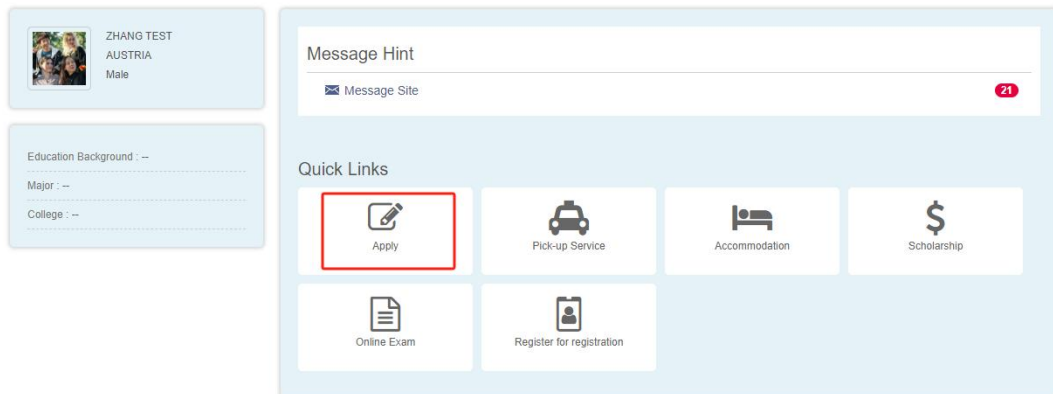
ZHANG TEST
AUSTRIA
Male

Education Background : --

Major : --

College : --

Message Hint

Message Site 21

Quick Links

Apply

Pick-up Service

Accommodation

$

Scholarship

Online Exam

Register for registration